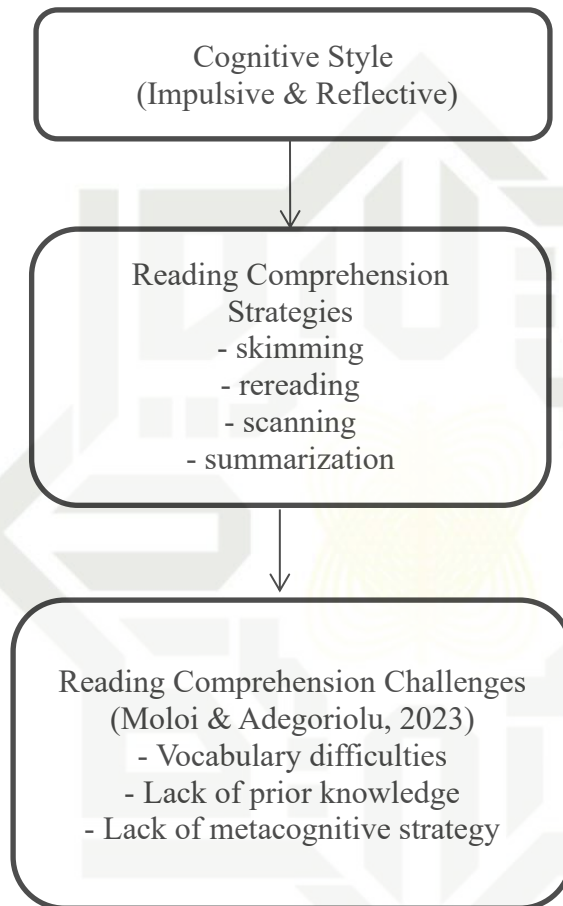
Cognitive Style
(Impulsive & Reflective)

Reading Comprehension Strategies
- skimming
- rereading
- scanning
- summarization

Reading Comprehension Challenges
(Moloi & Adegoriolu, 2023)
- Vocabulary difficulties
- Lack of prior knowledge
- Lack of metacognitive strategy